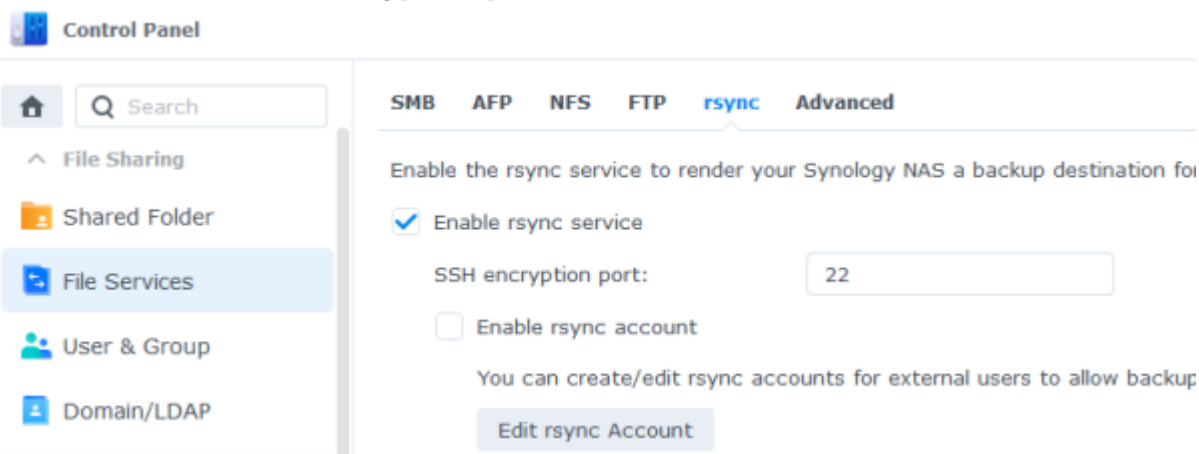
Control Panel

Search

File Sharing

Shared Folder

File Services

User & Group

Domain/LDAP

SMB AFP NFS FTP rsync Advanced

Enable the rsync service to render your Synology NAS a backup destination fo

Enable rsync service

SSH encryption port: 22

Enable rsync account

You can create/edit rsync accounts for external users to allow backup

Edit rsync Account